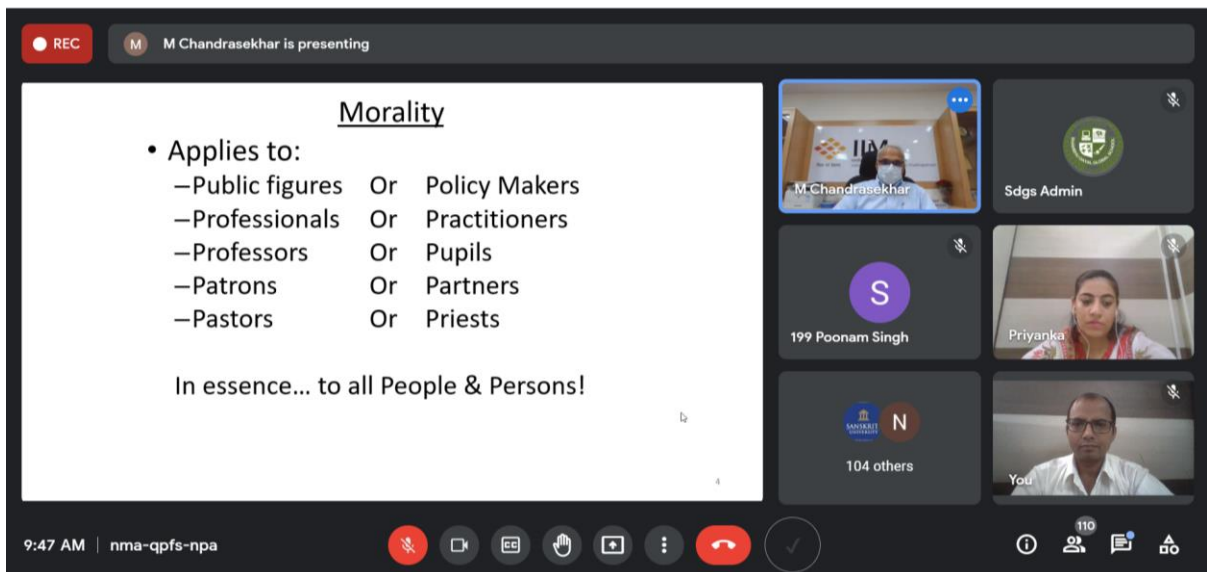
REC

M Chandrasekhar is presenting

Morality

• Applies to:
–Public figures Or Policy Makers
–Professionals Or Practitioners
–Professors Or Pupils
–Patrons Or Partners
–Pastors Or Priests

In essence… to all People & Persons!

4

IIM

M Chandrasekhar

Sdgs Admin

S

199 Poonam Singh

Priyanka

N

104 others

You

9:47 AM | nma-qpfs-npa

110